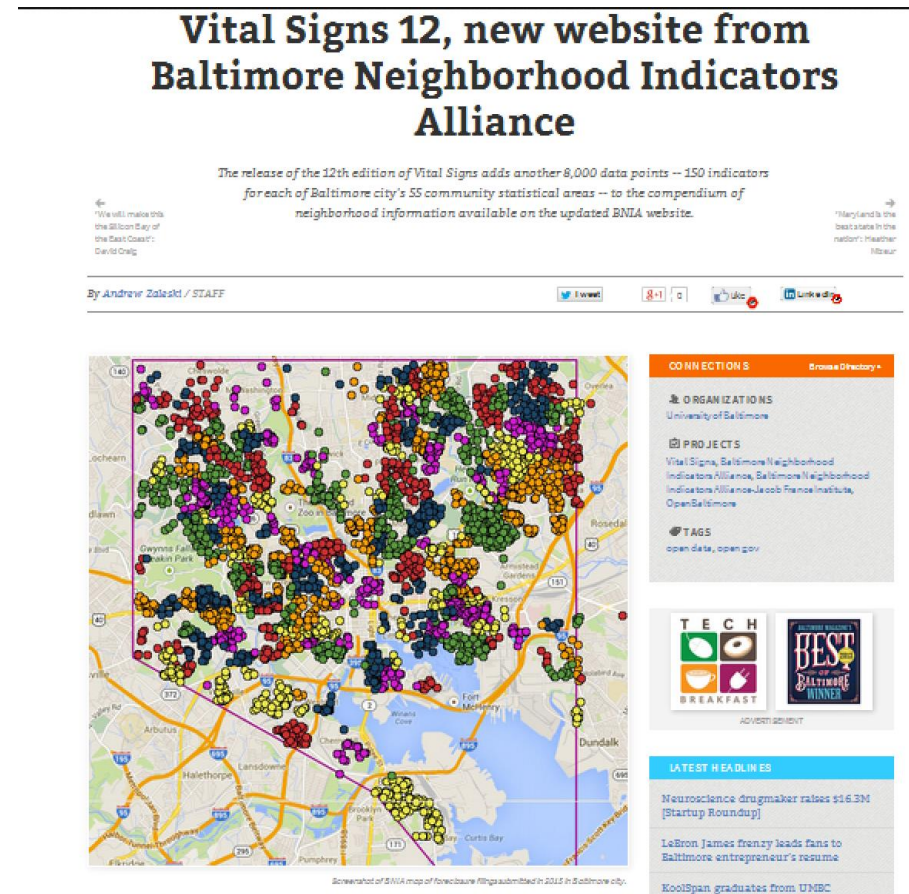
Vital Signs 12, new website from Baltimore Neighborhood Indicators Alliance

The release of the 12th edition of Vital Signs adds another 8,000 data points -- 150 indicators for each of Baltimore city's 55 community statistical areas -- to the compendium of neighborhood information available on the updated BNIA website.

"We will make this the Silicon Bay of the East Coast": David Craig

"Maryland is the best state in the nation": Heather Mizeur

By Andrew Zaleski / STAFF

Tweet 8+1 0 Like Linkedin

CONNECTIONS Browse Directory »

ORGANIZATIONS
University of Baltimore

PROJECTS
Vital Signs, Baltimore Neighborhood Indicators Alliance, Baltimore Neighborhood Indicators Alliance-Jacob France Institute, OpenBaltimore

TAGS
open data, open gov

TECH BREAKFAST

BALTIMORE MAGAZINE BEST OF BALTIMORE 2013 WINNER

ADVERTISEMENT

LATEST HEADLINES

Neuroscience drugmaker raises $16.3M [Startup Roundup]

LeBron James frenzy leads fans to Baltimore entrepreneur's resume

KoolSpan graduates from UMBC

Lochearn Gwynns Falls Leakin Park Zoo Arbutus Halethorpe Lansdowne Fort McHenry Dundalk Rosedale Overlea Curtis Bay Brooklyn Park Pumphrey Elkridge

Screenshot of BNIA map of foreclosure filings submitted in 2013 in Baltimore city.